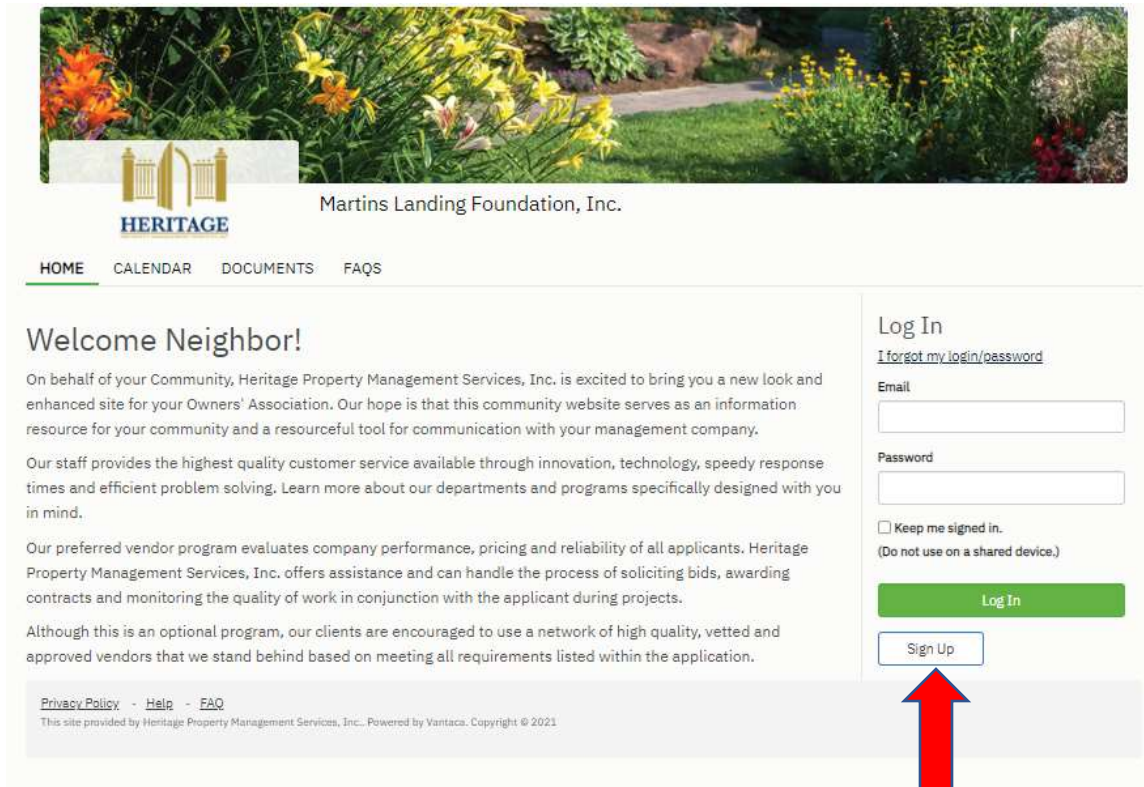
HERITAGE

Martins Landing Foundation, Inc.

HOME CALENDAR DOCUMENTS FAQS

Welcome Neighbor!

On behalf of your Community, Heritage Property Management Services, Inc. is excited to bring you a new look and enhanced site for your Owners' Association. Our hope is that this community website serves as an information resource for your community and a resourceful tool for communication with your management company.

Our staff provides the highest quality customer service available through innovation, technology, speedy response times and efficient problem solving. Learn more about our departments and programs specifically designed with you in mind.

Our preferred vendor program evaluates company performance, pricing and reliability of all applicants. Heritage Property Management Services, Inc. offers assistance and can handle the process of soliciting bids, awarding contracts and monitoring the quality of work in conjunction with the applicant during projects.

Although this is an optional program, our clients are encouraged to use a network of high quality, vetted and approved vendors that we stand behind based on meeting all requirements listed within the application.

Log In
I forgot my login/password
Email
Password
Keep me signed in.
(Do not use on a shared device.)
Log In
Sign Up

Privacy Policy - Help - FAQ
This site provided by Heritage Property Management Services, Inc.. Powered by Vantaca. Copyright © 2021